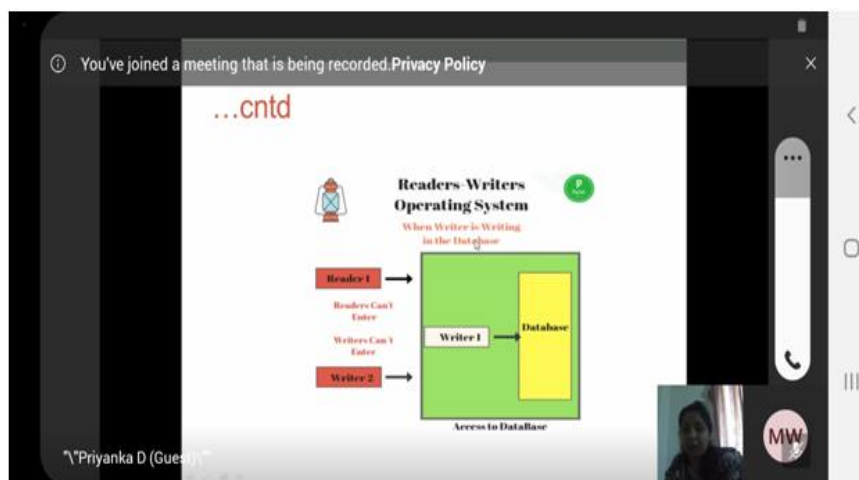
You've joined a meeting that is being recorded.Privacy Policy

…cntd

Readers-Writers Operating System

When Writer is Writing in the Database

Reader 1

Readers Can't Enter

Writers Can't Enter

Writer 2

Writer 1

Database

Access to DataBase

"\"Priyanka D (Guest)\""

MW